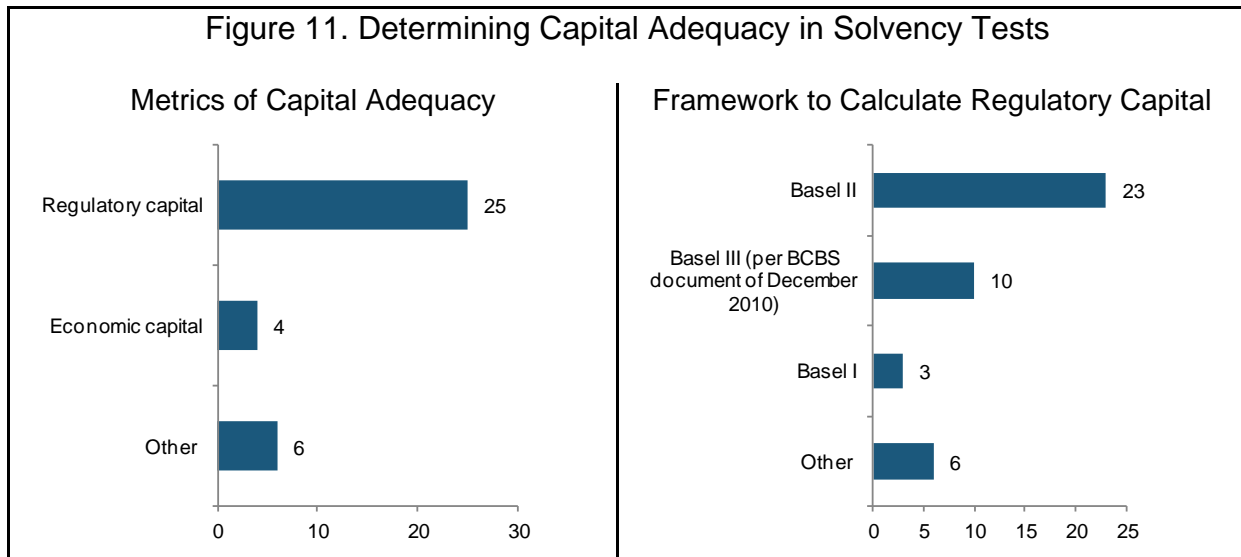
Figure 11. Determining Capital Adequacy in Solvency Tests

Metrics of Capital Adequacy

Regulatory capital 25

Economic capital 4

Other 6

0 10 20 30

Framework to Calculate Regulatory Capital

Basel II 23

Basel III (per BCBS document of December 2010) 10

Basel I 3

Other 6

0 5 10 15 20 25